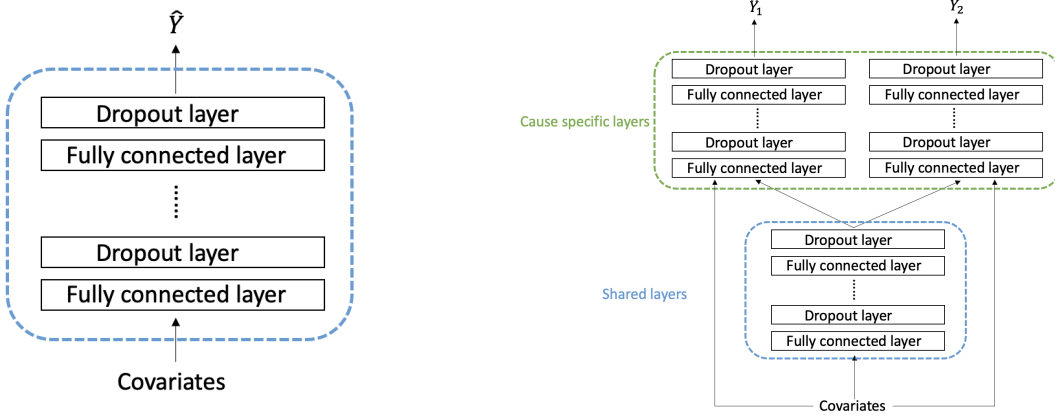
$\hat{Y}$

Dropout layer

Fully connected layer

⋮

Dropout layer

Fully connected layer

Covariates

$Y_1$

$Y_2$

Cause specific layers

Dropout layer

Fully connected layer

⋮

Dropout layer

Fully connected layer

Dropout layer

Fully connected layer

⋮

Dropout layer

Fully connected layer

Shared layers

Dropout layer

Fully connected layer

⋮

Dropout layer

Fully connected layer

Covariates